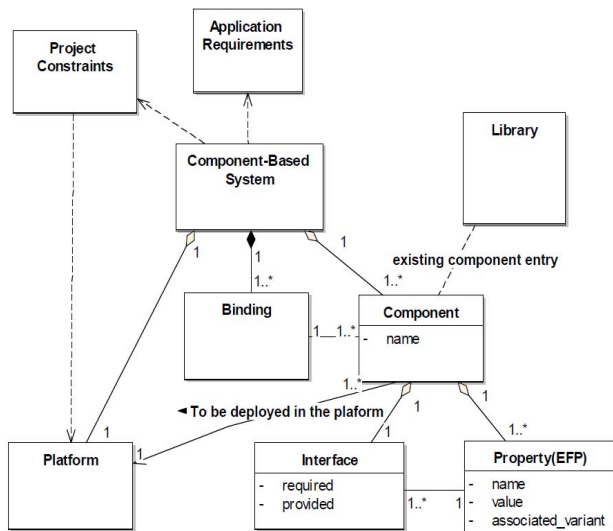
Application Requirements

Project Constraints

Library

Component-Based System

1

1

1

1..*

existing component entry

1..*

Binding

Component

- name

1

1..*

1..*

◄ To be deployed in the plaform

1

1

1

1

1

1..*

Platform

Interface

- required
- provided

1..*

1

Property(EFP)

- name
- value
- associated_variant